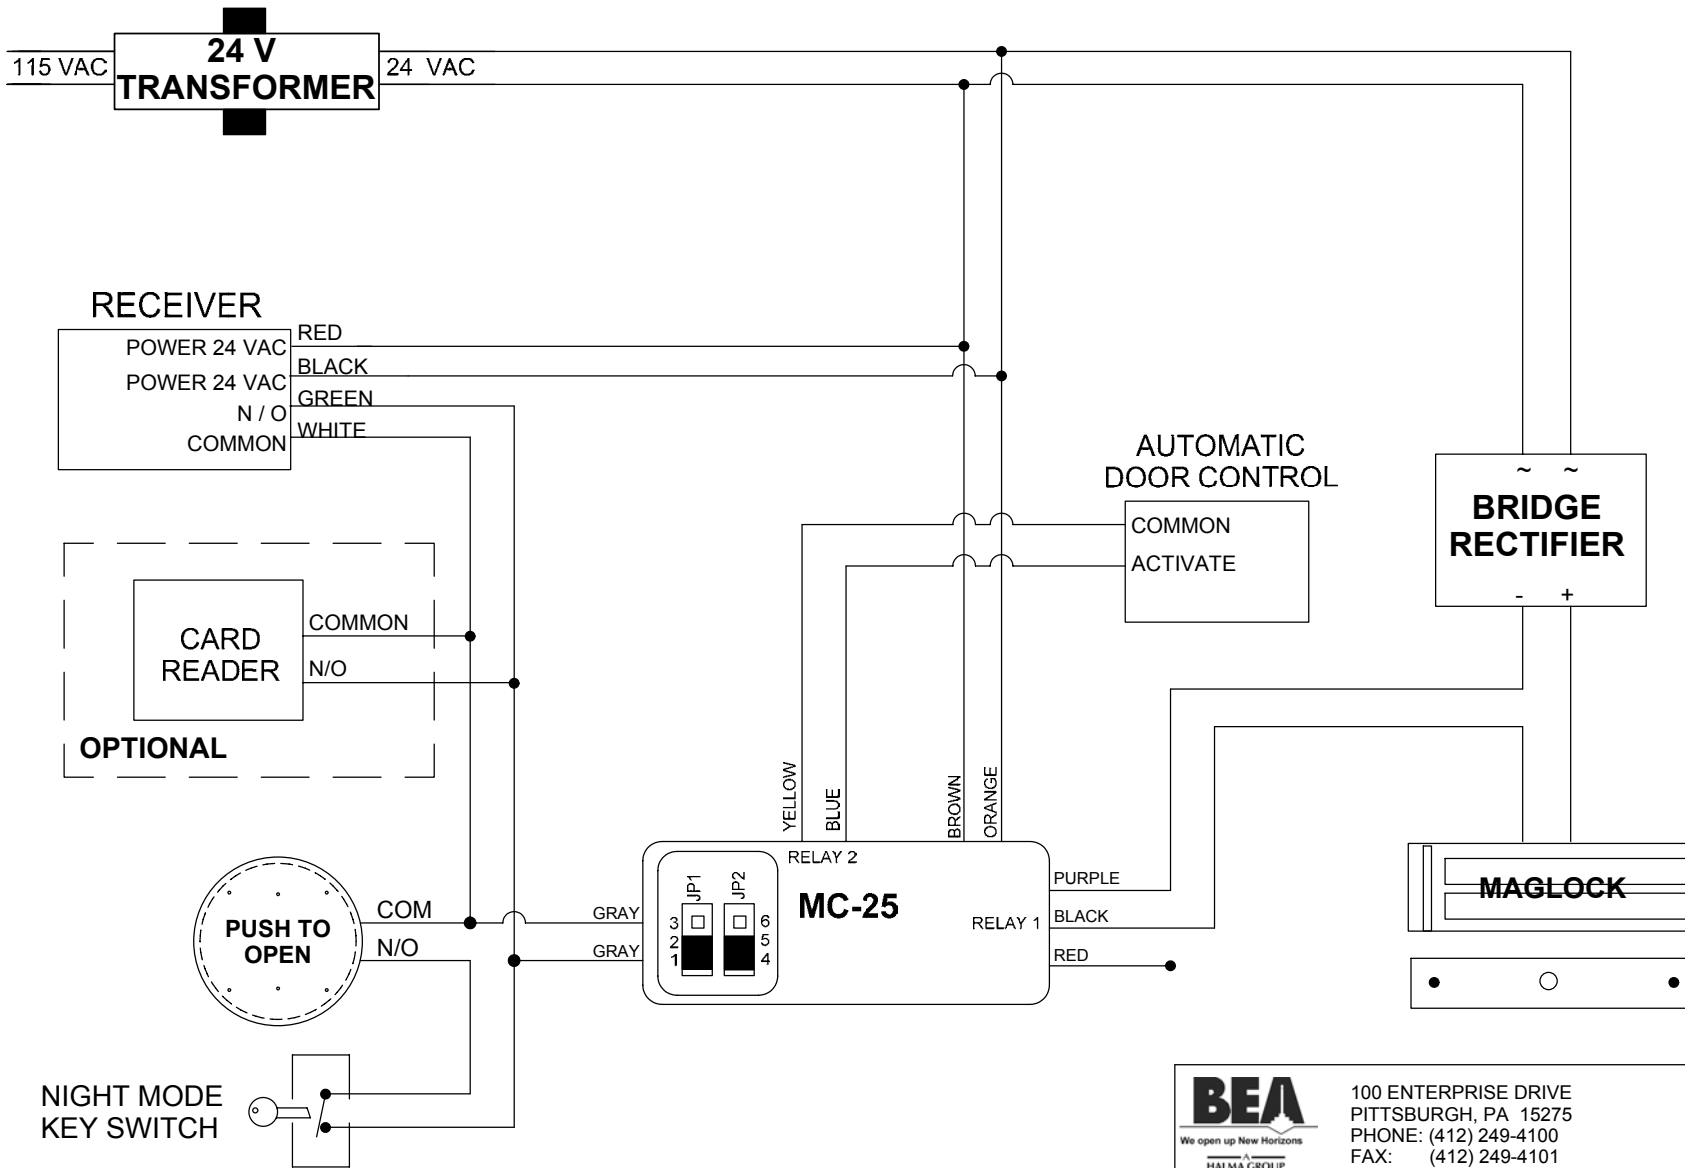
115 VAC
24 V
TRANSFORMER
24 VAC

RECEIVER
POWER 24 VAC
POWER 24 VAC
N / O
COMMON
RED
BLACK
GREEN
WHITE

AUTOMATIC
DOOR CONTROL
COMMON
ACTIVATE

~ ~
BRIDGE
RECTIFIER
- +

CARD
READER
COMMON
N/O
OPTIONAL

YELLOW
BLUE
BROWN
ORANGE

RELAY 2
JP1
JP2
MC-25
3
2
1
6
5
4
GRAY
GRAY
PURPLE
RELAY 1
BLACK
RED

MAGLOCK

PUSH TO
OPEN
COM
N/O

NIGHT MODE
KEY SWITCH

BEA
We open up New Horizons
HALMA GROUP
100 ENTERPRISE DRIVE
PITTSBURGH, PA 15275
PHONE: (412) 249-4100
FAX: (412) 249-4101